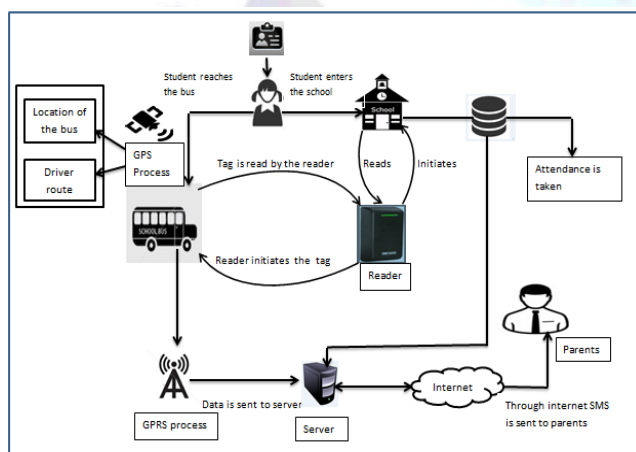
Student reaches the bus

Student enters the school

School

Location of the bus

Driver route

GPS Process

Tag is read by the reader

Reads

Initiates

Attendance is taken

SCHOOL BUS

Reader initiates the tag

Reader

Parents

Internet

Data is sent to server

GPRS process

Server

Through internet SMS is sent to parents